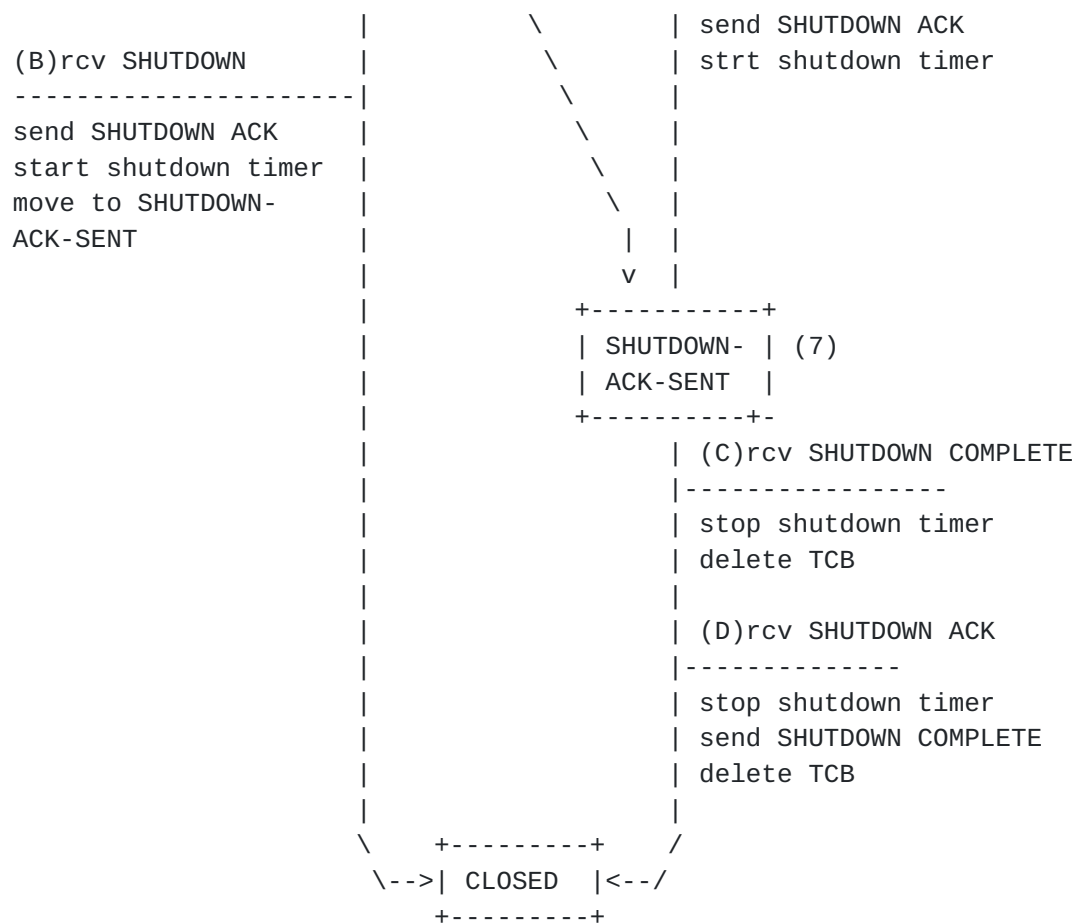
send SHUTDOWN ACK
strt shutdown timer

(B)rcv SHUTDOWN
----------------------
send SHUTDOWN ACK
start shutdown timer
move to SHUTDOWN-
ACK-SENT

v

SHUTDOWN-
ACK-SENT
(7)

(C)rcv SHUTDOWN COMPLETE
-----------------
stop shutdown timer
delete TCB

(D)rcv SHUTDOWN ACK
--------------
stop shutdown timer
send SHUTDOWN COMPLETE
delete TCB

CLOSED